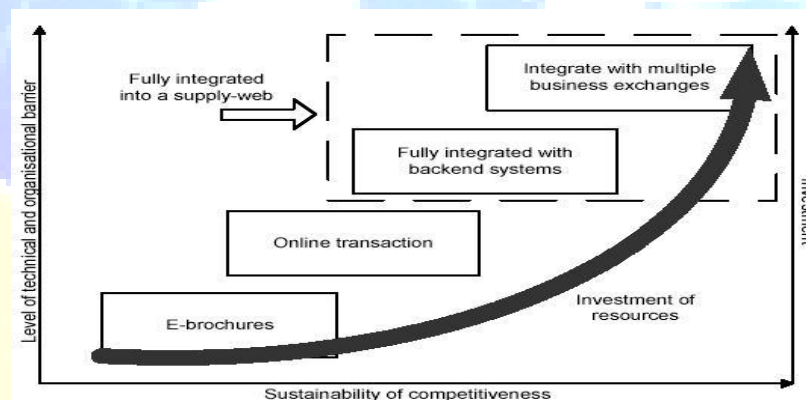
Level of technical and organisational barrier

Fully integrated into a supply-web

Integrate with multiple business exchanges

Fully integrated with backend systems

Online transaction

E-brochures

Investment of resources

Investment

Sustainability of competitiveness